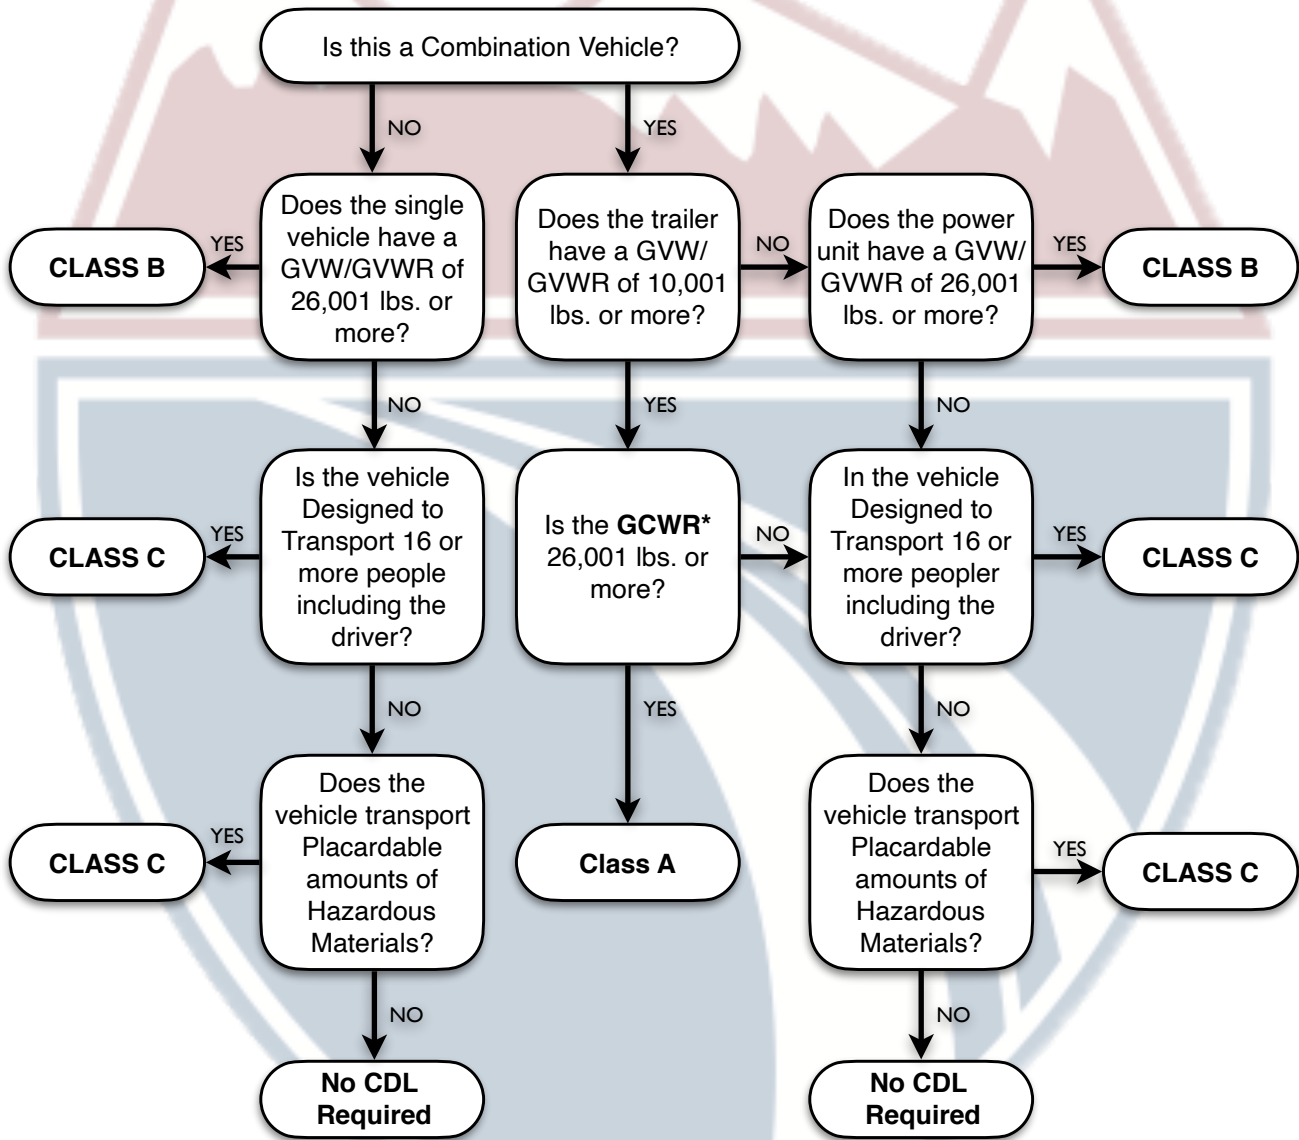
Is this a Combination Vehicle?

NO

YES

Does the single vehicle have a GVW/GVWR of 26,001 lbs. or more?

YES

CLASS B

Does the trailer have a GVW/ GVWR of 10,001 lbs. or more?

NO

Does the power unit have a GVW/ GVWR of 26,001 lbs. or more?

YES

CLASS B

NO

YES

NO

Is the vehicle Designed to Transport 16 or more people including the driver?

YES

CLASS C

Is the **GCWR*** 26,001 lbs. or more?

NO

In the vehicle Designed to Transport 16 or more peopler including the driver?

YES

CLASS C

NO

YES

NO

Does the vehicle transport Placardable amounts of Hazardous Materials?

YES

CLASS C

Class A

Does the vehicle transport Placardable amounts of Hazardous Materials?

YES

CLASS C

NO

NO

No CDL Required

No CDL Required